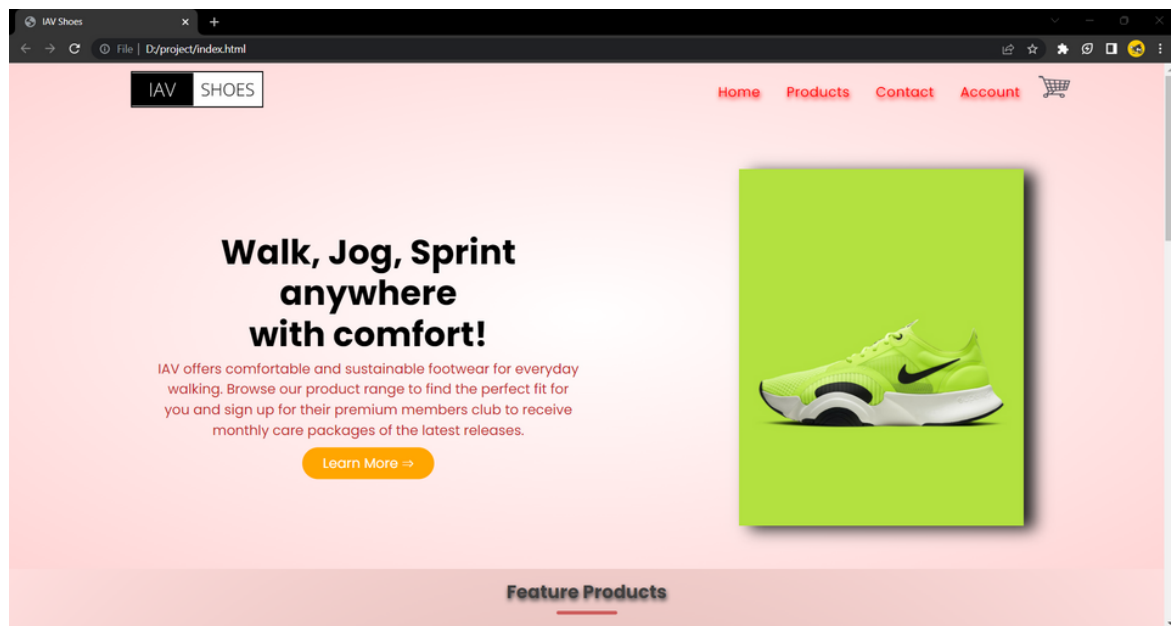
IAV Shoes

File | D:/project/index.html

IAV SHOES

Home Products Contact Account

Walk, Jog, Sprint anywhere with comfort!

IAV offers comfortable and sustainable footwear for everyday walking. Browse our product range to find the perfect fit for you and sign up for their premium members club to receive monthly care packages of the latest releases.

Learn More ⇒

Feature Products